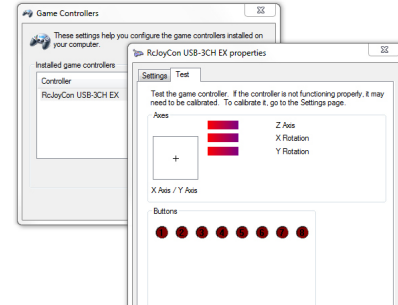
Game Controllers

These settings help you configure the game controllers installed on your computer.

Installed game controllers

Controller

RcJoyCon USB-3CH EX

RcJoyCon USB-3CH EX properties

Settings Test

Test the game controller. If the controller is not functioning properly, it may need to be calibrated. To calibrate it, go to the Settings page.

Axes

Z Axis

X Rotation

Y Rotation

+

X Axis / Y Axis

Buttons

1 2 3 4 5 6 7 8